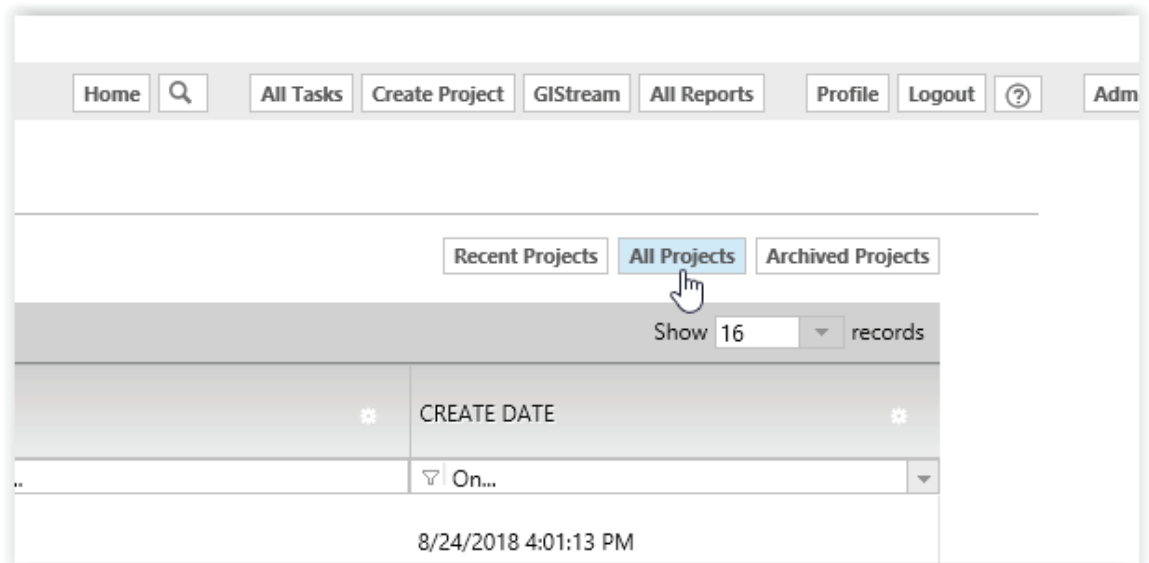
Home
All Tasks
Create Project
GIStream
All Reports
Profile
Logout
?
Adm

Recent Projects
All Projects
Archived Projects

Show 16 records

| | CREATE DATE |
|---|---|
| .. | On... |
| | 8/24/2018 4:01:13 PM |